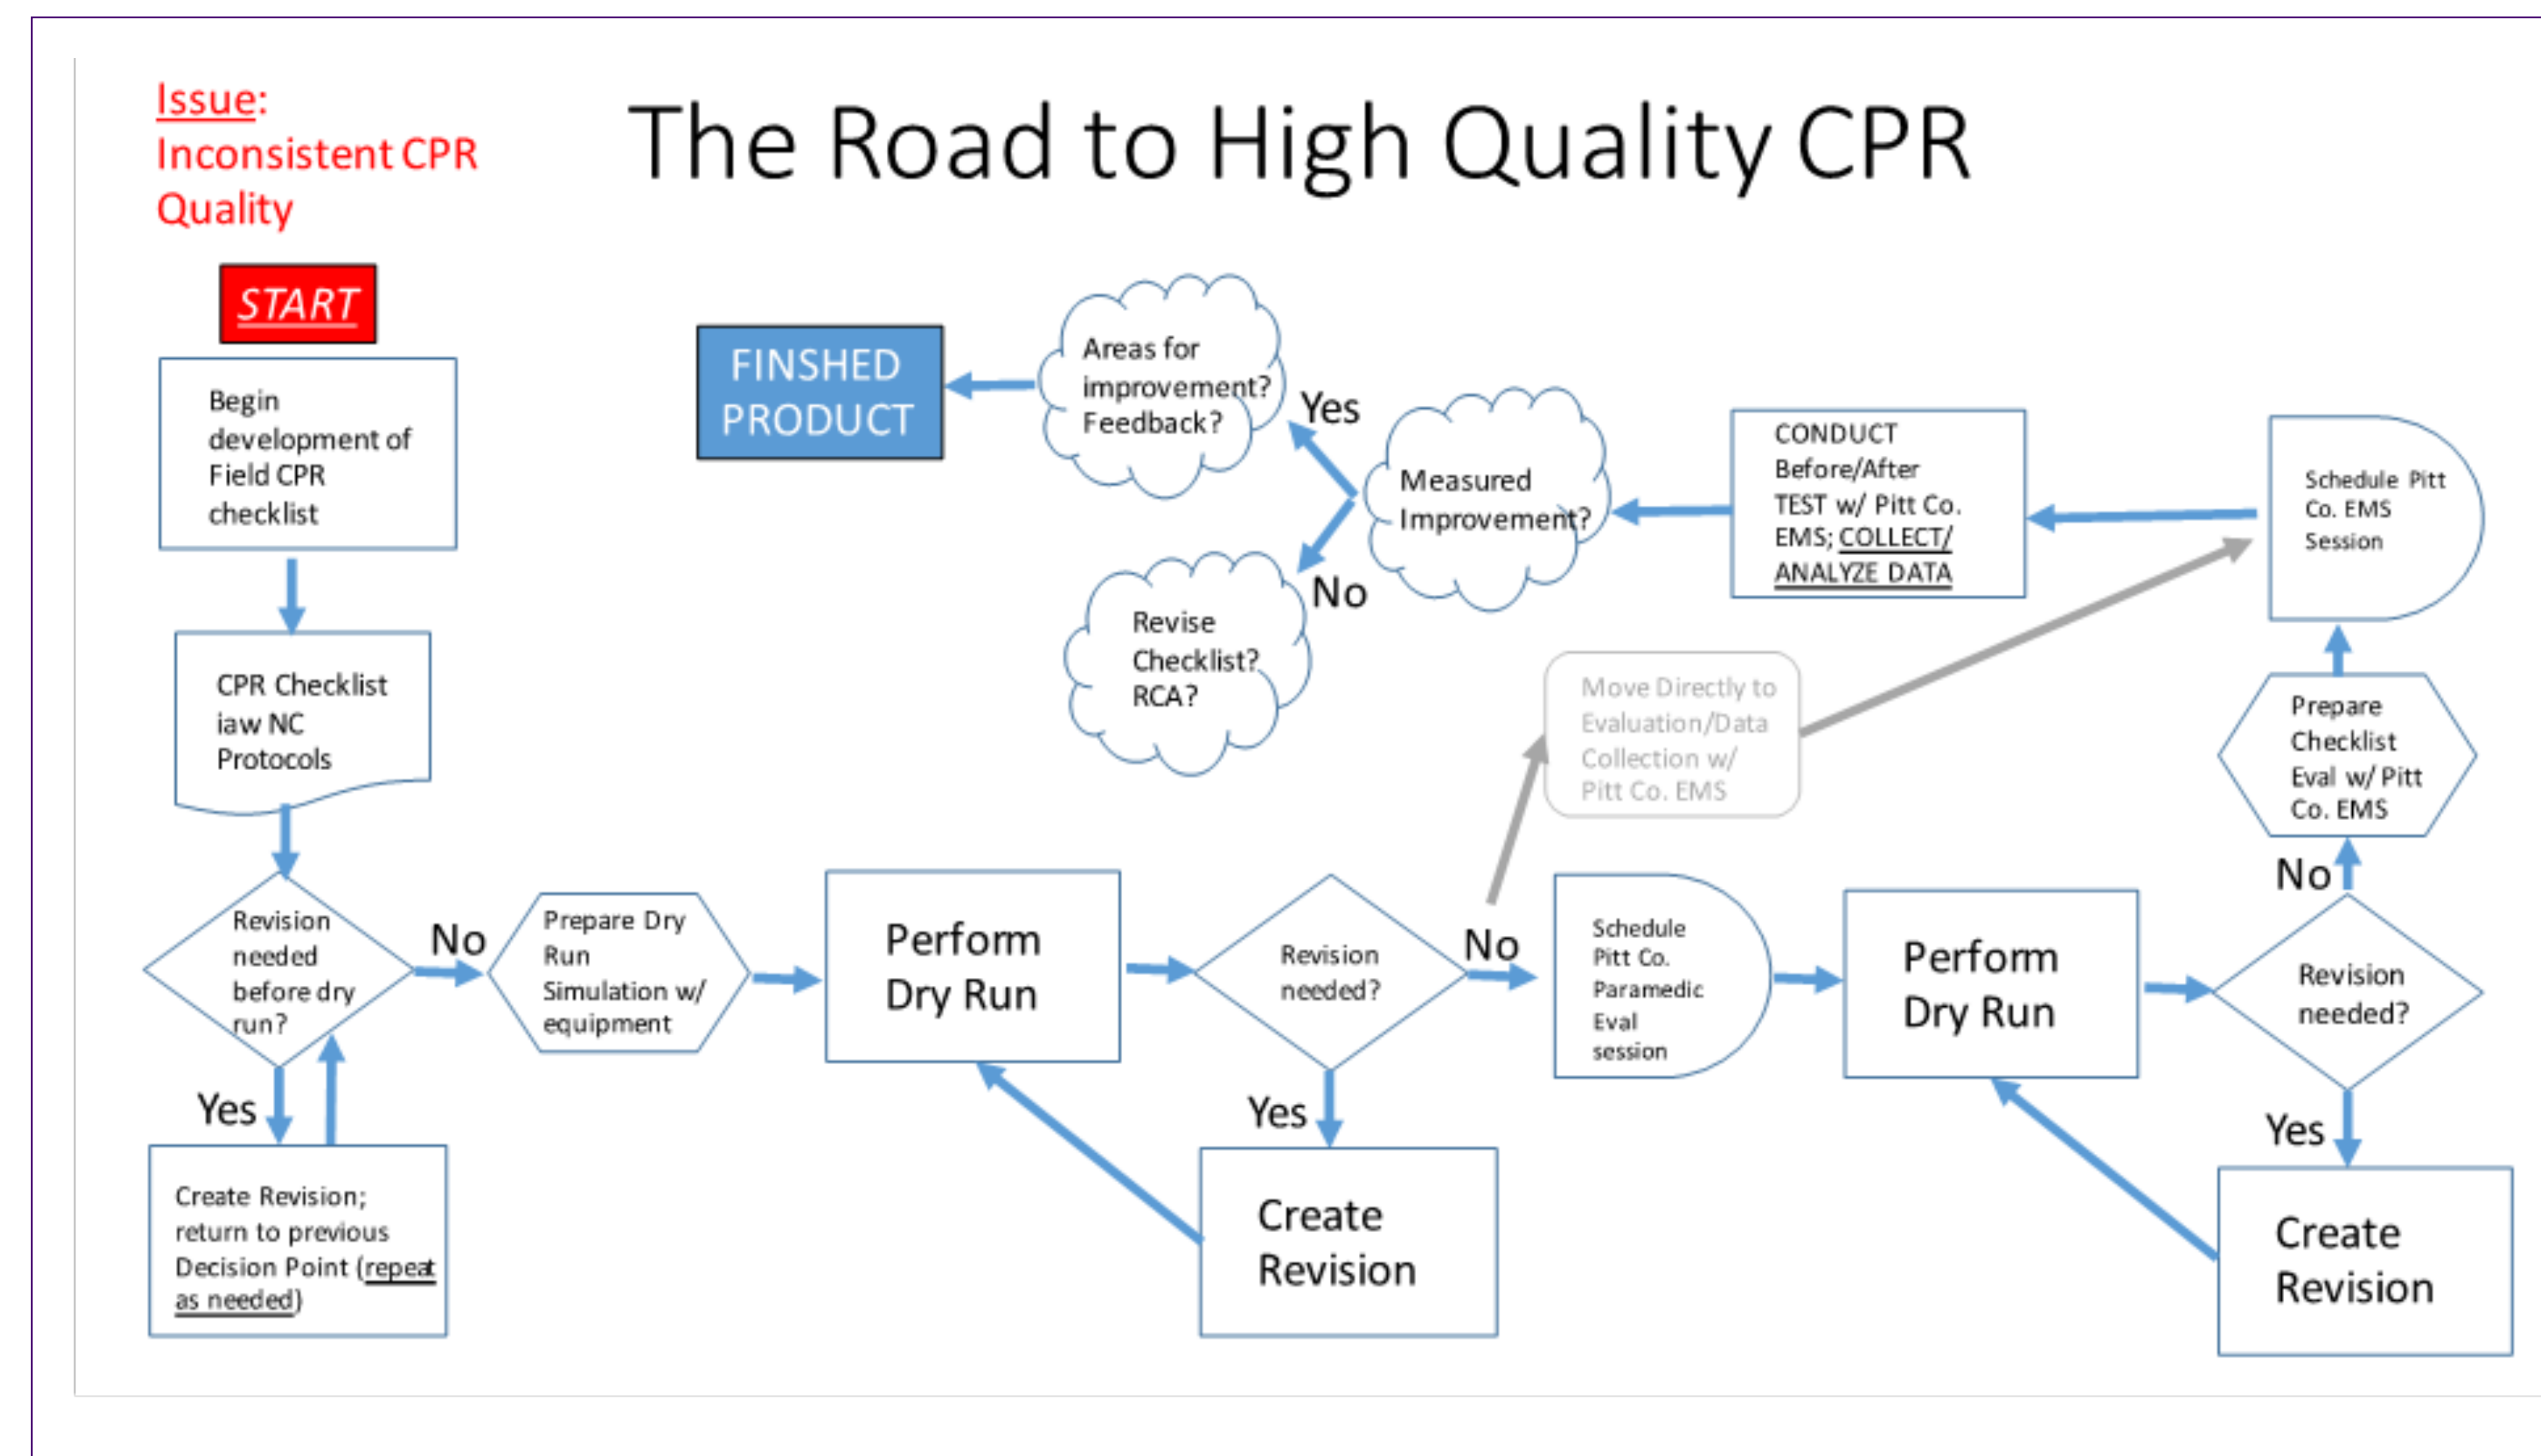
Issue: Inconsistent CPR Quality

The Road to High Quality CPR

START

Begin development of Field CPR checklist

CPR Checklist iaw NC Protocols

Revision needed before dry run?

Yes

Create Revision; return to previous Decision Point (repeat as needed)

No

Prepare Dry Run Simulation w/ equipment

Perform Dry Run

Revision needed?

Yes

Create Revision

No

Move Directly to Evaluation/Data Collection w/ Pitt Co. EMS

Schedule Pitt Co. Paramedic Eval session

Perform Dry Run

Revision needed?

Yes

Create Revision

No

Prepare Checklist Eval w/ Pitt Co. EMS

Schedule Pitt Co. EMS Session

CONDUCT Before/After TEST w/ Pitt Co. EMS; COLLECT/ ANALYZE DATA

Measured Improvement?

Yes

Areas for improvement? Feedback?

FINSHED PRODUCT

No

Revise Checklist? RCA?